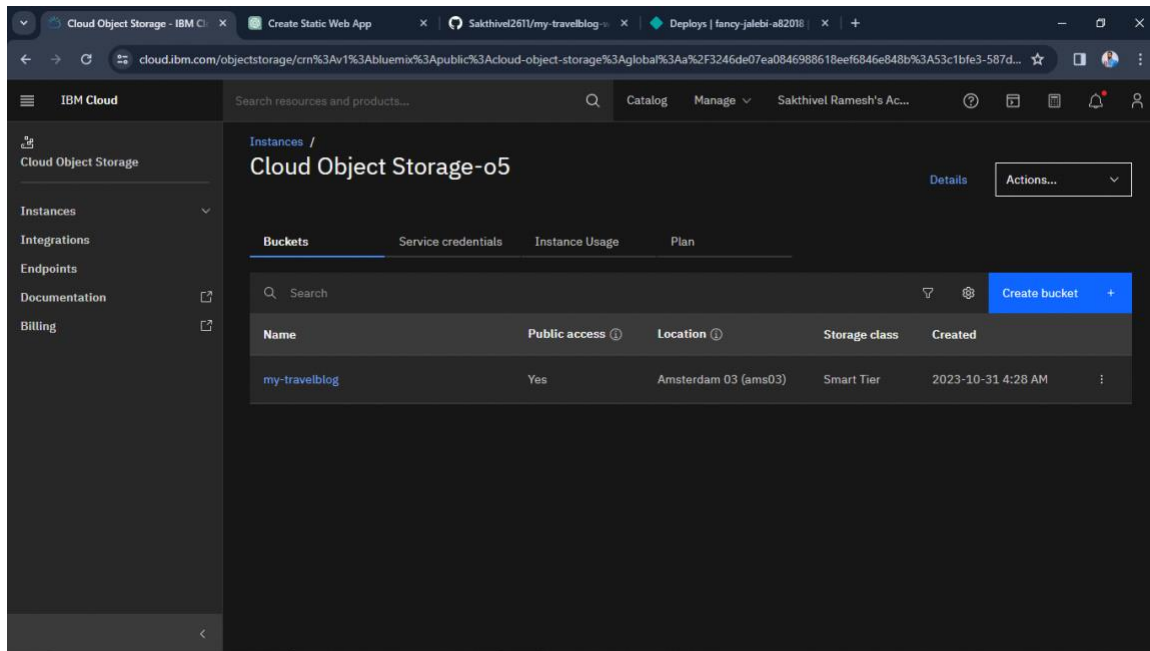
Cloud Object Storage - IBM Cl ×
Create Static Web App ×
Sakthivel2611/my-travelblog ×
Deploys | fancy-jalebi-a82018 ×
+

cloud.ibm.com/objectstorage/crn%3Av1%3Abluemix%3Apublic%3Acloud-object-storage%3Aglobal%3Aa%2F3246de07ea0846988618eef6846e848b%3A53c1bfe3-587d...

IBM Cloud
Search resources and products...
Catalog
Manage
Sakthivel Ramesh's Ac...

Cloud Object Storage

Instances
Integrations
Endpoints
Documentation
Billing

Instances /
Cloud Object Storage-o5

Details
Actions...

Buckets
Service credentials
Instance Usage
Plan

Search
Create bucket +

| Name | Public access | Location | Storage class | Created |
|---|---|---|---|---|
| my-travelblog | Yes | Amsterdam 03 (ams03) | Smart Tier | 2023-10-31 4:28 AM |